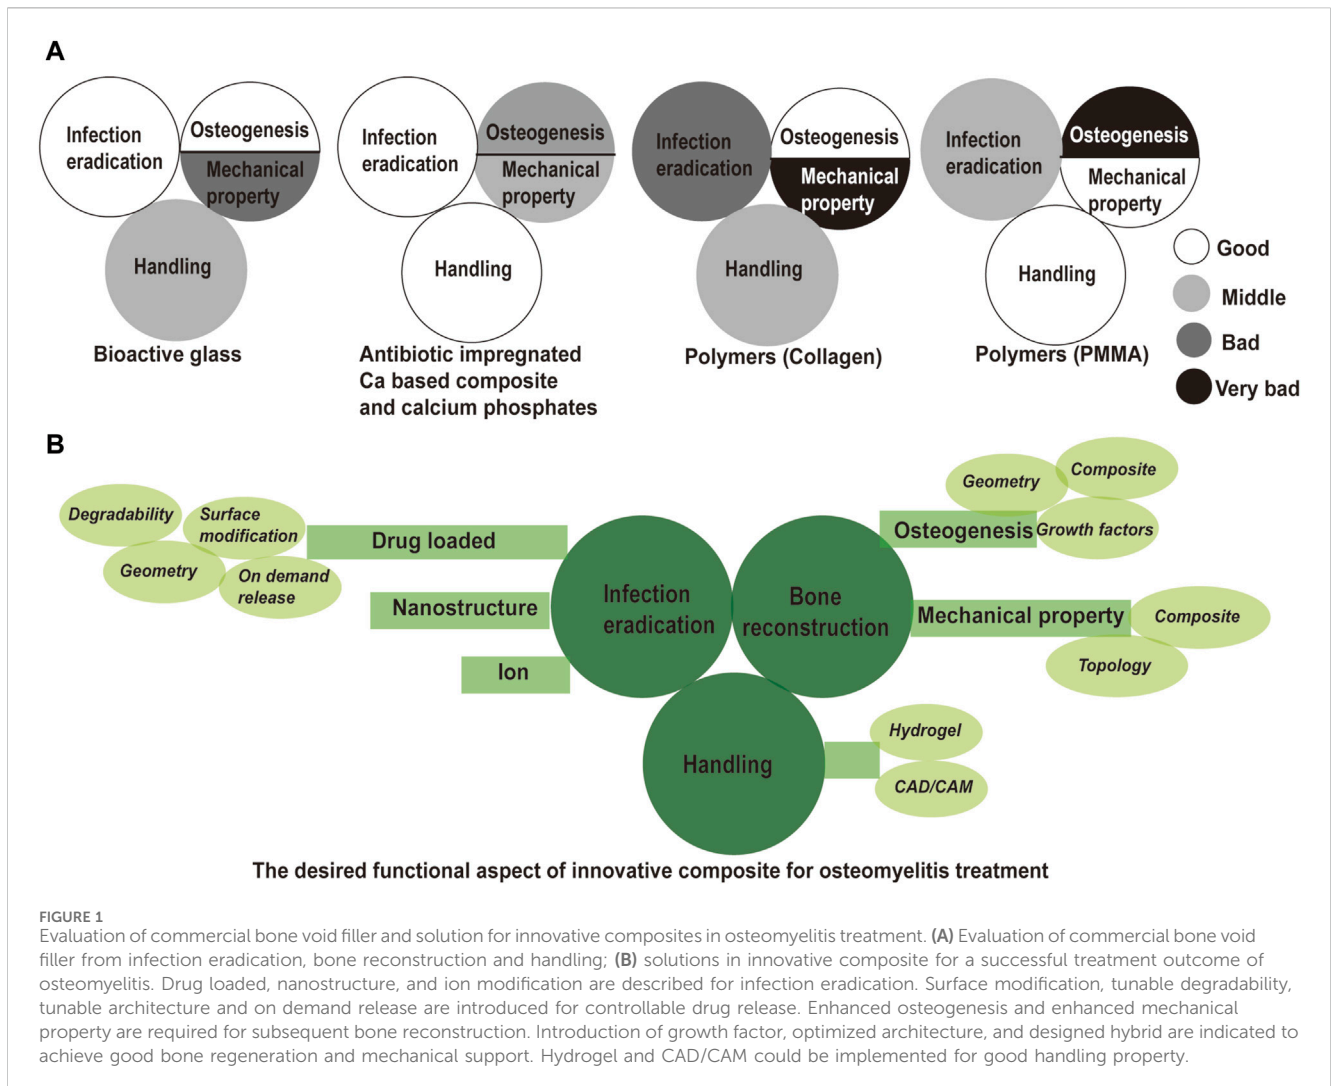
A

Infection eradication

Osteogenesis

Mechanical property

Handling

Bioactive glass

Infection eradication

Osteogenesis

Mechanical property

Handling

Antibiotic impregnated Ca based composite and calcium phosphates

Infection eradication

Osteogenesis

Mechanical property

Handling

Polymers (Collagen)

Infection eradication

Osteogenesis

Mechanical property

Handling

Polymers (PMMA)

Good

Middle

Bad

Very bad

B

Degradability

Surface modification

Geometry

On demand release

Drug loaded

Nanostructure

Ion

Infection eradication

Bone reconstruction

Handling

Geometry

Composite

Osteogenesis

Growth factors

Mechanical property

Composite

Topology

Hydrogel

CAD/CAM

The desired functional aspect of innovative composite for osteomyelitis treatment

FIGURE 1
Evaluation of commercial bone void filler and solution for innovative composites in osteomyelitis treatment. **(A)** Evaluation of commercial bone void filler from infection eradication, bone reconstruction and handling; **(B)** solutions in innovative composite for a successful treatment outcome of osteomyelitis. Drug loaded, nanostructure, and ion modification are described for infection eradication. Surface modification, tunable degradability, tunable architecture and on demand release are introduced for controllable drug release. Enhanced osteogenesis and enhanced mechanical property are required for subsequent bone reconstruction. Introduction of growth factor, optimized architecture, and designed hybrid are indicated to achieve good bone regeneration and mechanical support. Hydrogel and CAD/CAM could be implemented for good handling property.